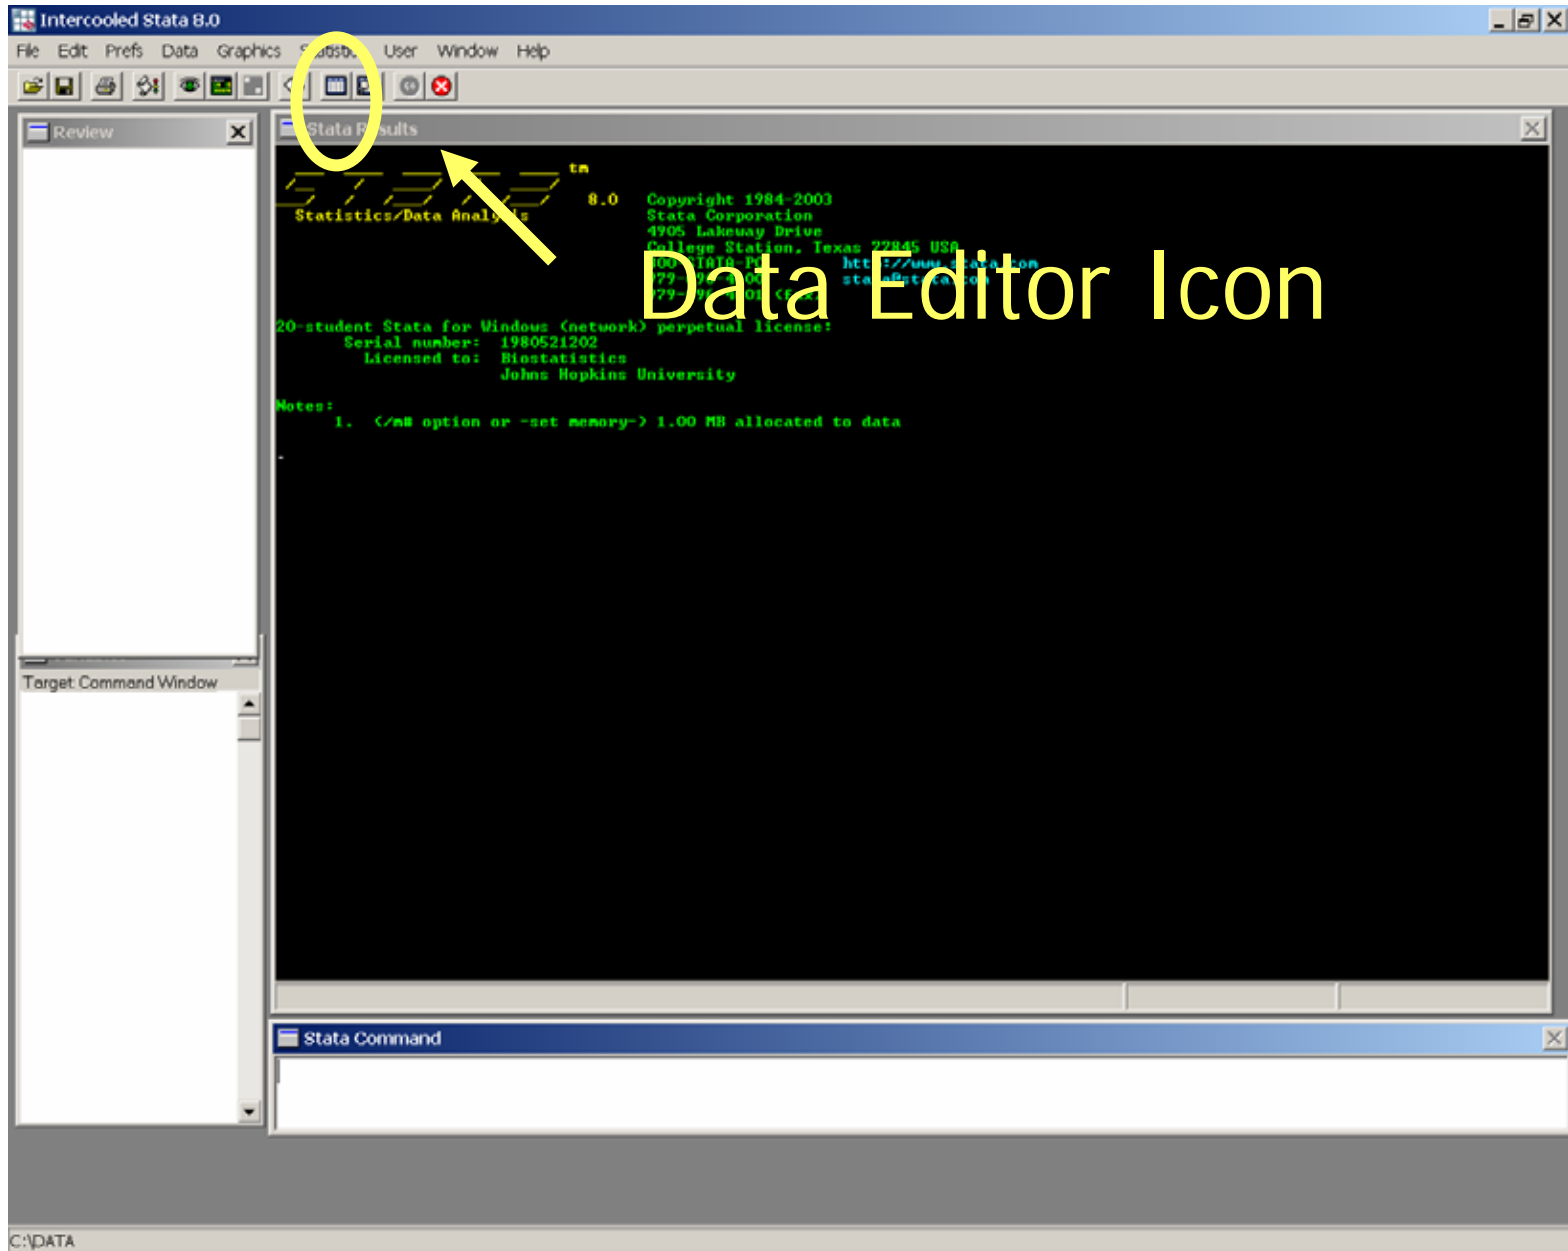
Intercooled Stata 8.0

File Edit Prefs Data Graphics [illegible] User Window Help

Review

Stata R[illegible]sults

tm

8.0 Copyright 1984-2003
Statistics/Data Analy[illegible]s Stata Corporation
4905 Lakeway Drive
College Station, Texas 77845 USA
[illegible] http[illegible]
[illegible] sta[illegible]
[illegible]

Data Editor Icon

20-student Stata for Windows (network) perpetual license:
Serial number: 1980521202
Licensed to: Biostatistics
Johns Hopkins University

Notes:
1. (/m# option or -set memory-) 1.00 MB allocated to data

.

Target Command Window

Stata Command

C:\DATA